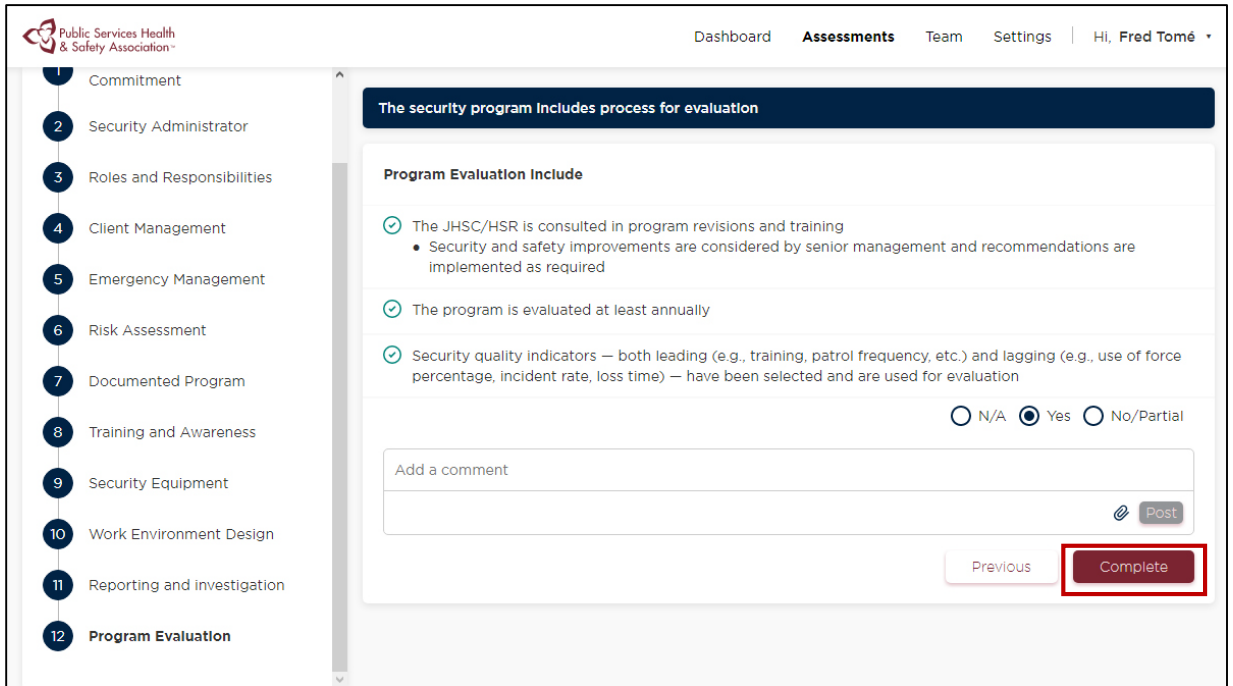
Public Services Health & Safety Association™

Dashboard Assessments Team Settings Hi, Fred Tomé

1 Commitment
2 Security Administrator
3 Roles and Responsibilities
4 Client Management
5 Emergency Management
6 Risk Assessment
7 Documented Program
8 Training and Awareness
9 Security Equipment
10 Work Environment Design
11 Reporting and investigation
12 Program Evaluation

The security program includes process for evaluation

Program Evaluation Include

The JHSC/HSR is consulted in program revisions and training
• Security and safety improvements are considered by senior management and recommendations are implemented as required

The program is evaluated at least annually

Security quality indicators — both leading (e.g., training, patrol frequency, etc.) and lagging (e.g., use of force percentage, incident rate, loss time) — have been selected and are used for evaluation

N/A Yes No/Partial

Add a comment

Post

Previous Complete